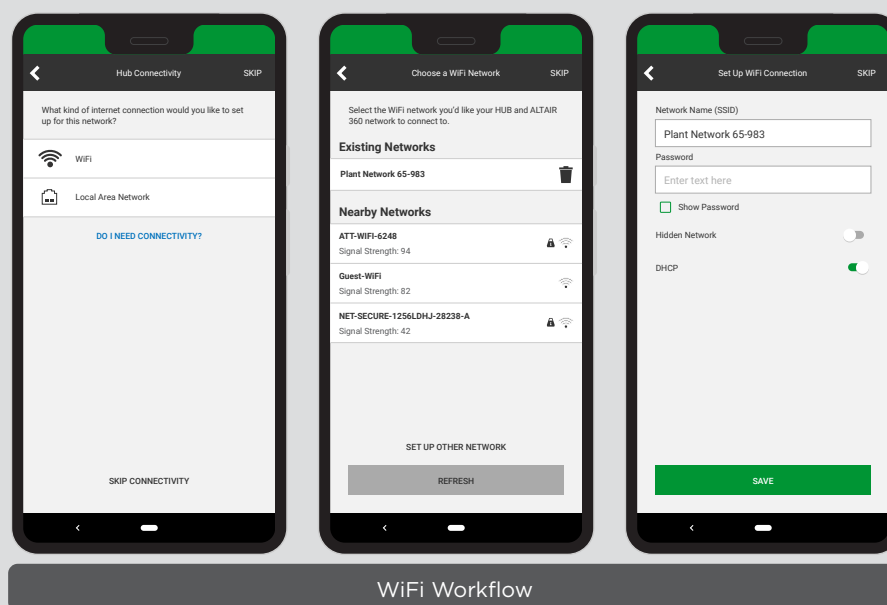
Hub Connectivity SKIP

What kind of internet connection would you like to set up for this network?

WiFi

Local Area Network

DO I NEED CONNECTIVITY?

SKIP CONNECTIVITY

Choose a WiFi Network SKIP

Select the WiFi network you'd like your HUB and ALTAIR 360 network to connect to.

Existing Networks

Plant Network 65-983

Nearby Networks

ATT-WIFI-6248
Signal Strength: 94

Guest-WiFi
Signal Strength: 82

NET-SECURE-1256LDHJ-28238-A
Signal Strength: 42

SET UP OTHER NETWORK

REFRESH

Set Up WiFi Connection SKIP

Network Name (SSID)

Plant Network 65-983

Password

Enter text here

Show Password

Hidden Network

DHCP

SAVE

WiFi Workflow